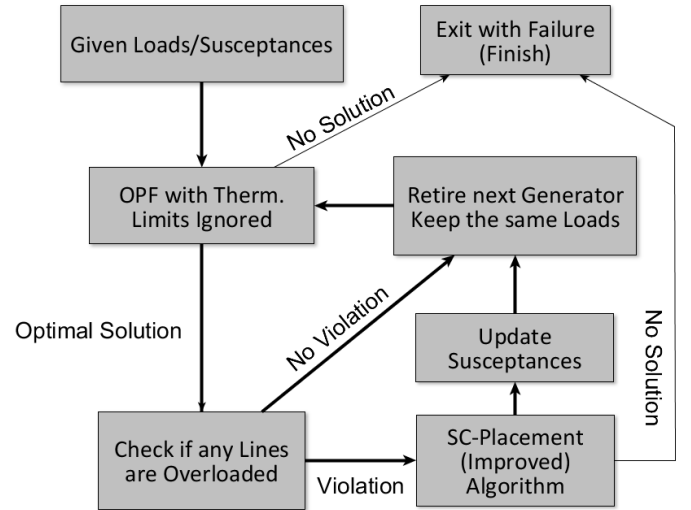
Given Loads/Susceptances

Exit with Failure (Finish)

No Solution

OPF with Therm. Limits Ignored

Retire next Generator Keep the same Loads

Optimal Solution

No Violation

Update Susceptances

No Solution

Check if any Lines are Overloaded

Violation

SC-Placement (Improved) Algorithm